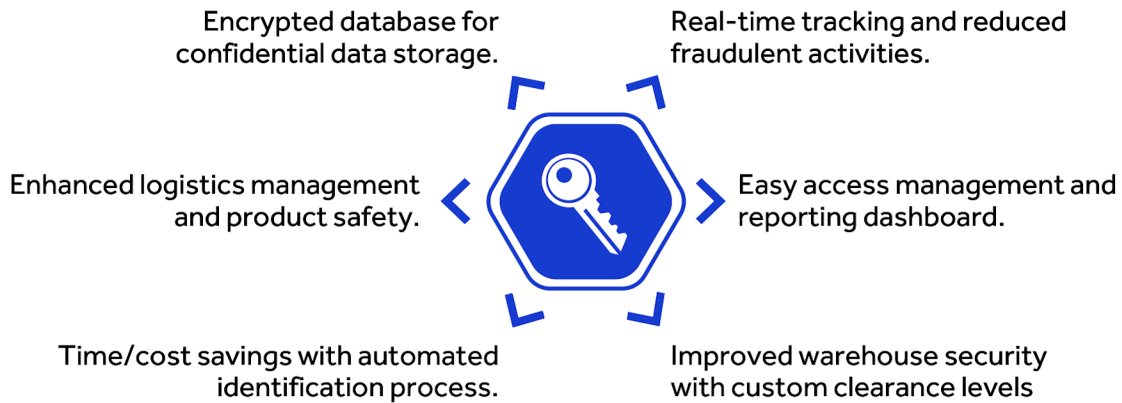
Encrypted database for confidential data storage.

Real-time tracking and reduced fraudulent activities.

Enhanced logistics management and product safety.

Easy access management and reporting dashboard.

Time/cost savings with automated identification process.

Improved warehouse security with custom clearance levels